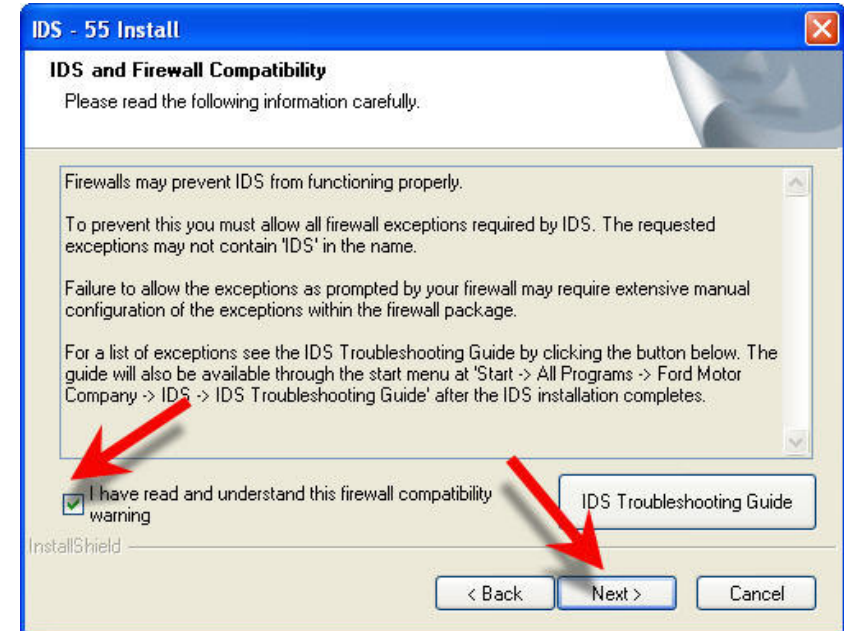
IDS - 55 Install

IDS and Firewall Compatibility

Please read the following information carefully.

Firewalls may prevent IDS from functioning properly.

To prevent this you must allow all firewall exceptions required by IDS. The requested exceptions may not contain 'IDS' in the name.

Failure to allow the exceptions as prompted by your firewall may require extensive manual configuration of the exceptions within the firewall package.

For a list of exceptions see the IDS Troubleshooting Guide by clicking the button below. The guide will also be available through the start menu at 'Start -> All Programs -> Ford Motor Company -> IDS -> IDS Troubleshooting Guide' after the IDS installation completes.

I have read and understand this firewall compatibility warning

IDS Troubleshooting Guide

InstallShield

< Back

Next >

Cancel